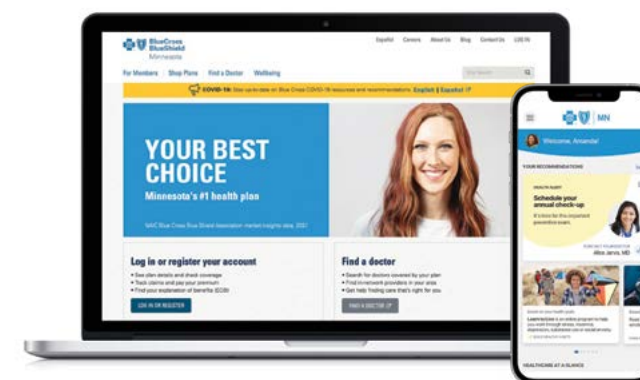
BlueCross BlueShield Minnesota

Español Careers About Us Blog Contact Us LOG IN

For Members Shop Plans Find a Doctor Wellbeing

Site Search

COVID-19: Stay up-to-date on Blue Cross COVID-19 resources and recommendations. English | Español

YOUR BEST CHOICE

Minnesota's #1 health plan

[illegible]

Log in or register your account

• See plan details and check coverage
• Track claims and pay your premium
• Find your explanation of benefits (EOB)

LOG IN OR REGISTER

Find a doctor

• Search for doctors covered by your plan
• Find in-network providers in your area
• Get help finding care that's right for you

FIND A DOCTOR

MN

Welcome, Amanda!

YOUR RECOMMENDATIONS

HEALTH ALERT

Schedule your annual check-up

It's time for this important prevention exam.

Alex Jarvis, MD

HEALTHCARE AT A GLANCE